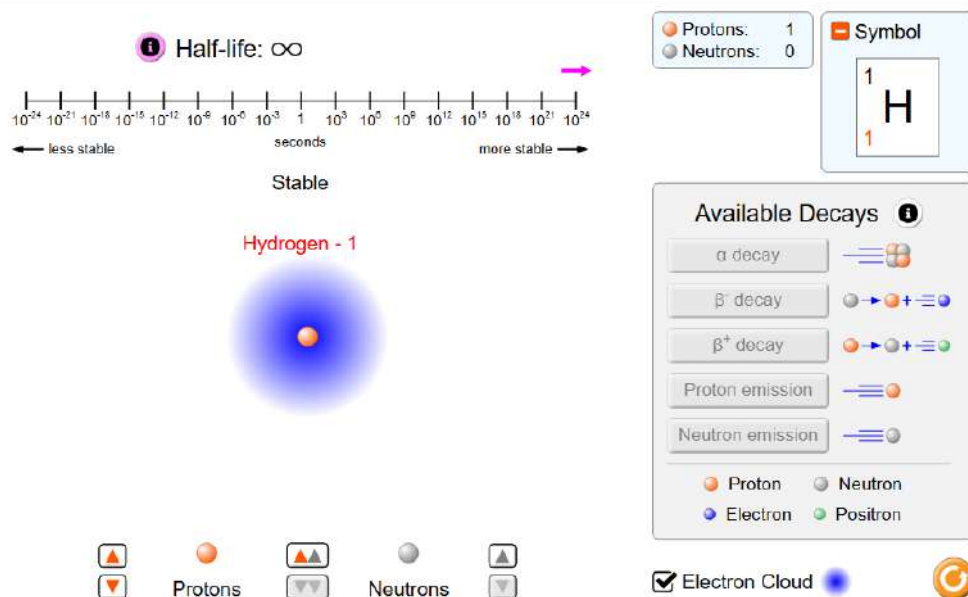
Half-life: ∞

$10^{-24}$ $10^{-21}$ $10^{-18}$ $10^{-15}$ $10^{-12}$ $10^{-9}$ $10^{-6}$ $10^{-3}$ 1 $10^{3}$ $10^{6}$ $10^{9}$ $10^{12}$ $10^{15}$ $10^{18}$ $10^{21}$ $10^{24}$

less stable
seconds
more stable

Stable

Hydrogen - 1

Protons
Neutrons

Protons: 1
Neutrons: 0

Symbol

1
H
1

Available Decays

α decay
β⁻ decay
β⁺ decay
Proton emission
Neutron emission

Proton
Neutron
Electron
Positron

Electron Cloud